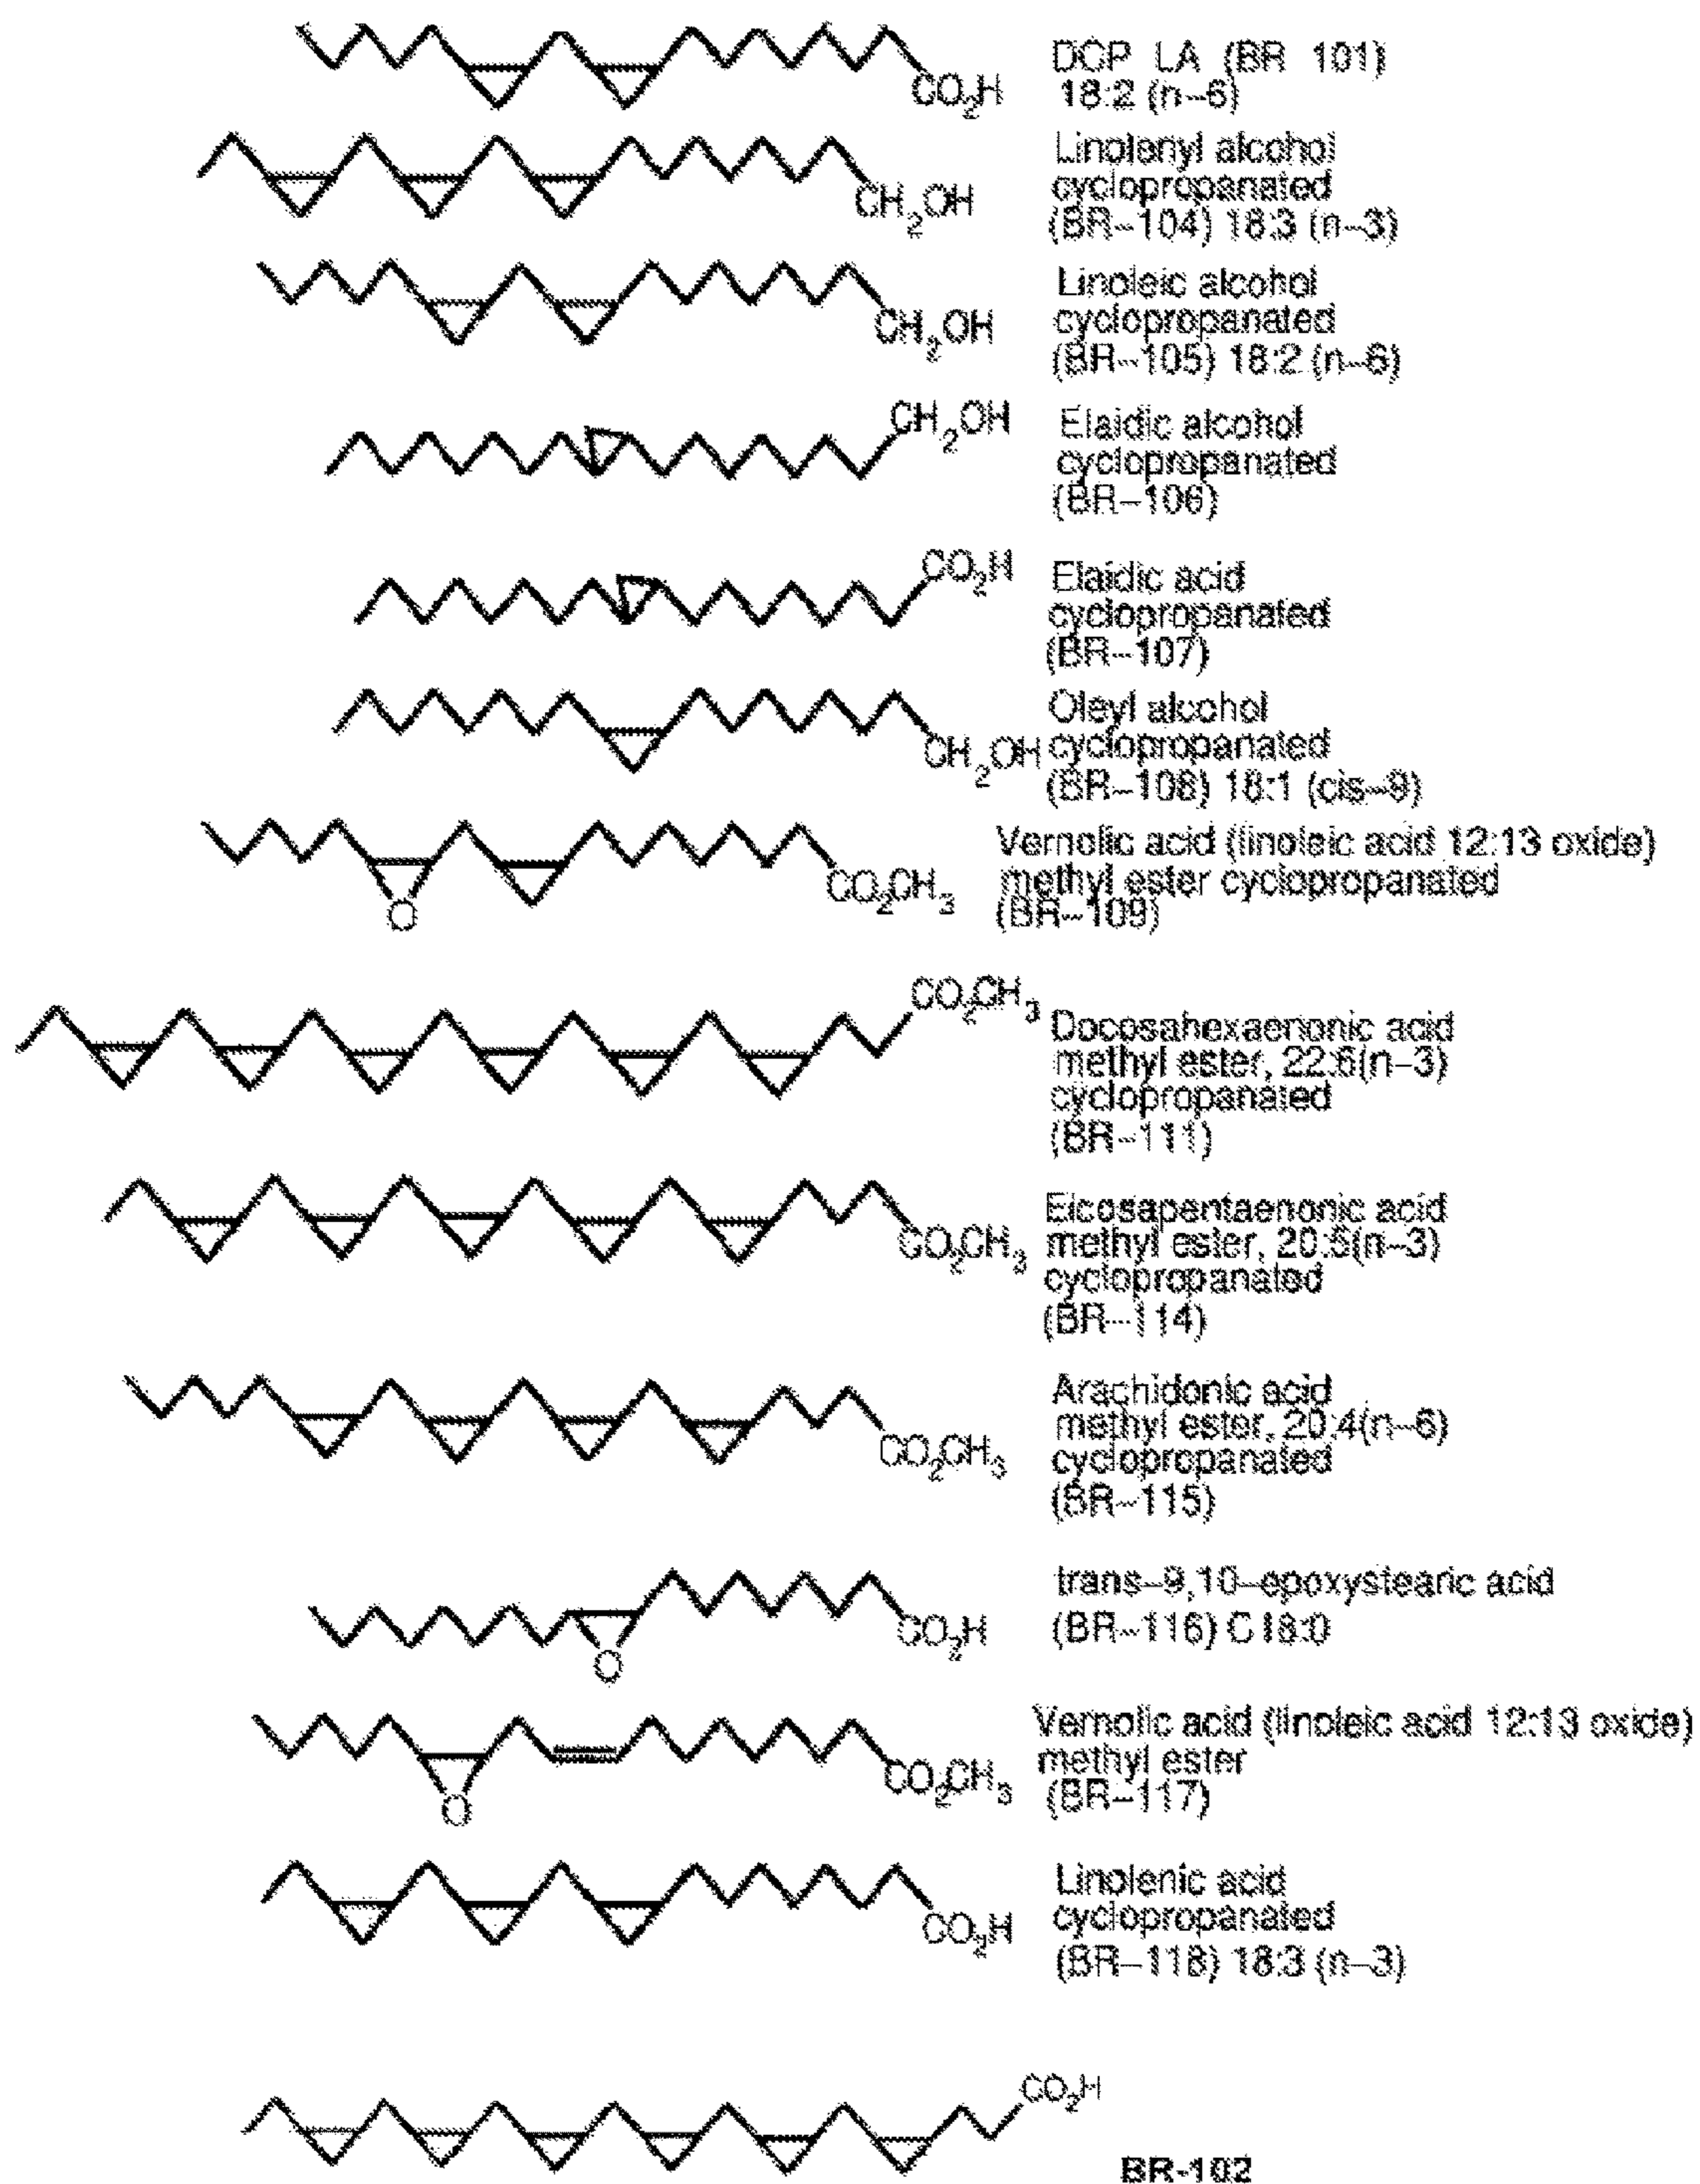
$CO_2H$ DCP LA (BR 101) 18:2 (n–6)

$CH_2OH$ Linolenyl alcohol cyclopropanated (BR–104) 18:3 (n–3)

$CH_2OH$ Linoleic alcohol cyclopropanated (BR–105) 18:2 (n–6)

$CH_2OH$ Elaidic alcohol cyclopropanated (BR–106)

$CO_2H$ Elaidic acid cyclopropanated (BR–107)

$CH_2OH$ Oleyl alcohol cyclopropanated (BR–108) 18:1 (cis–9)

O $CO_2CH_3$ Vernolic acid (linoleic acid 12:13 oxide) methyl ester cyclopropanated (BR–109)

$CO_2CH_3$ Docosahexaenonic acid methyl ester, 22:6(n–3) cyclopropanated (BR–111)

$CO_2CH_3$ Eicosapentaenonic acid methyl ester, 20:5(n–3) cyclopropanated (BR–114)

$CO_2CH_3$ Arachidonic acid methyl ester, 20:4(n–6) cyclopropanated (BR–115)

O $CO_2H$ trans–9,10–epoxystearic acid (BR–116) C18:0

O $CO_2CH_3$ Vernolic acid (linoleic acid 12:13 oxide) methyl ester (BR–117)

$CO_2H$ Linolenic acid cyclopropanated (BR–118) 18:3 (n–3)

$CO_2H$

BR-102